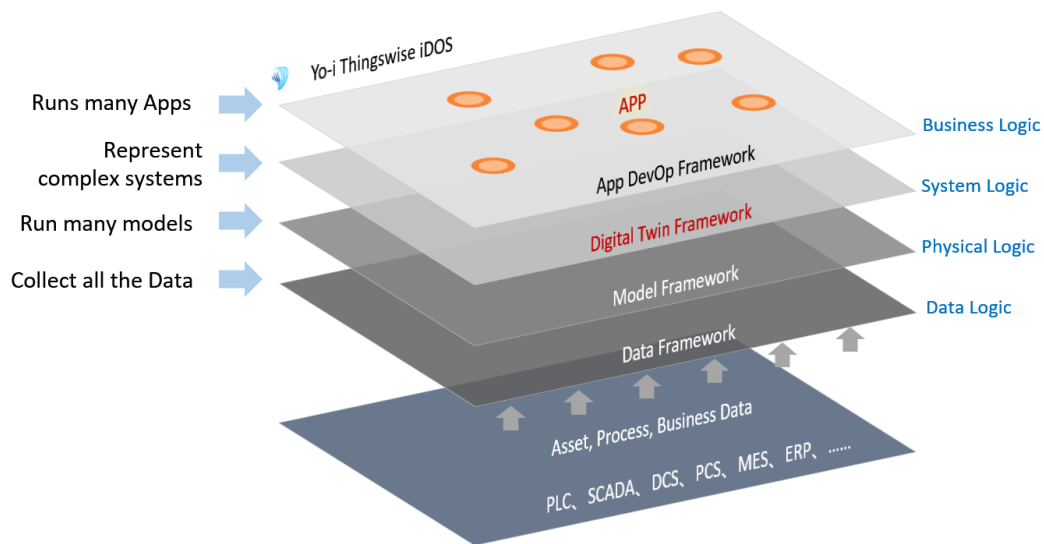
Yo-i Thingswise iDOS

Runs many Apps

Represent complex systems

Run many models

Collect all the Data

APP

App DevOp Framework

Digital Twin Framework

Model Framework

Data Framework

Business Logic

System Logic

Physical Logic

Data Logic

Asset, Process, Business Data

PLC、SCADA、DCS、PCS、MES、ERP、......